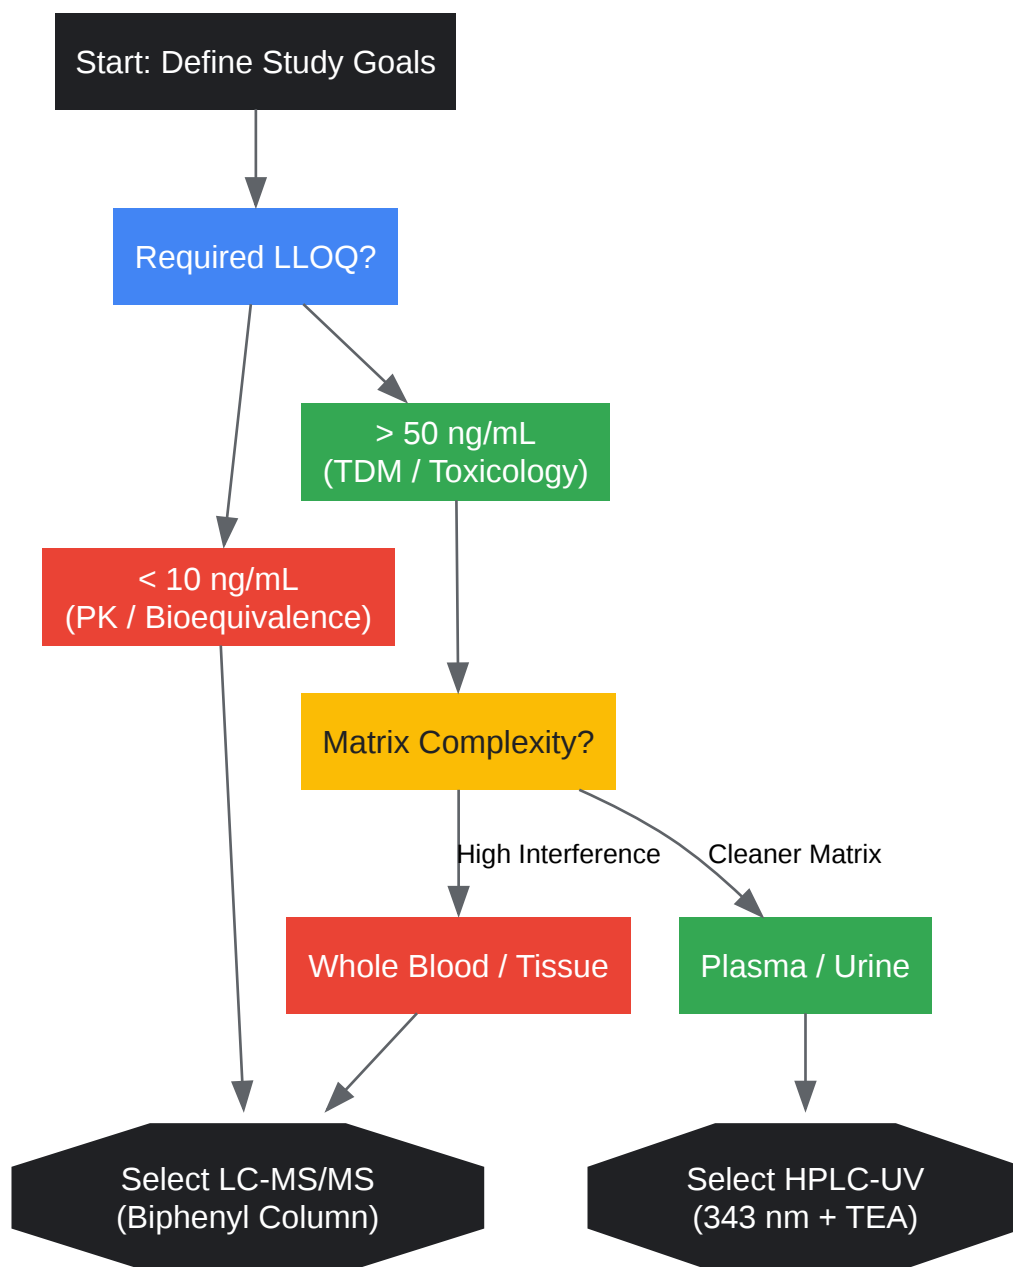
Start: Define Study Goals

Required LLOQ?

> 50 ng/mL
(TDM / Toxicology)

< 10 ng/mL
(PK / Bioequivalence)

Matrix Complexity?

High Interference

Cleaner Matrix

Whole Blood / Tissue

Plasma / Urine

Select LC-MS/MS
(Biphenyl Column)

Select HPLC-UV
(343 nm + TEA)